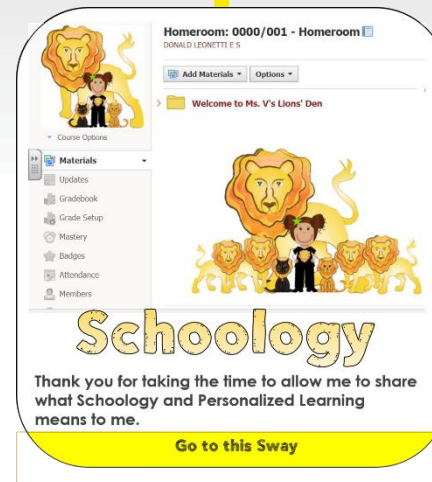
Homeroom: 0000/001 - Homeroom
DONALD LEONETTI E S

Add Materials ▾ Options ▾

Welcome to Ms. V's Lions' Den

Course Options

Materials
Updates
Gradebook
Grade Setup
Mastery
Badges
Attendance
Members

Schoology

Thank you for taking the time to allow me to share what Schoology and Personalized Learning means to me.

Go to this Sway